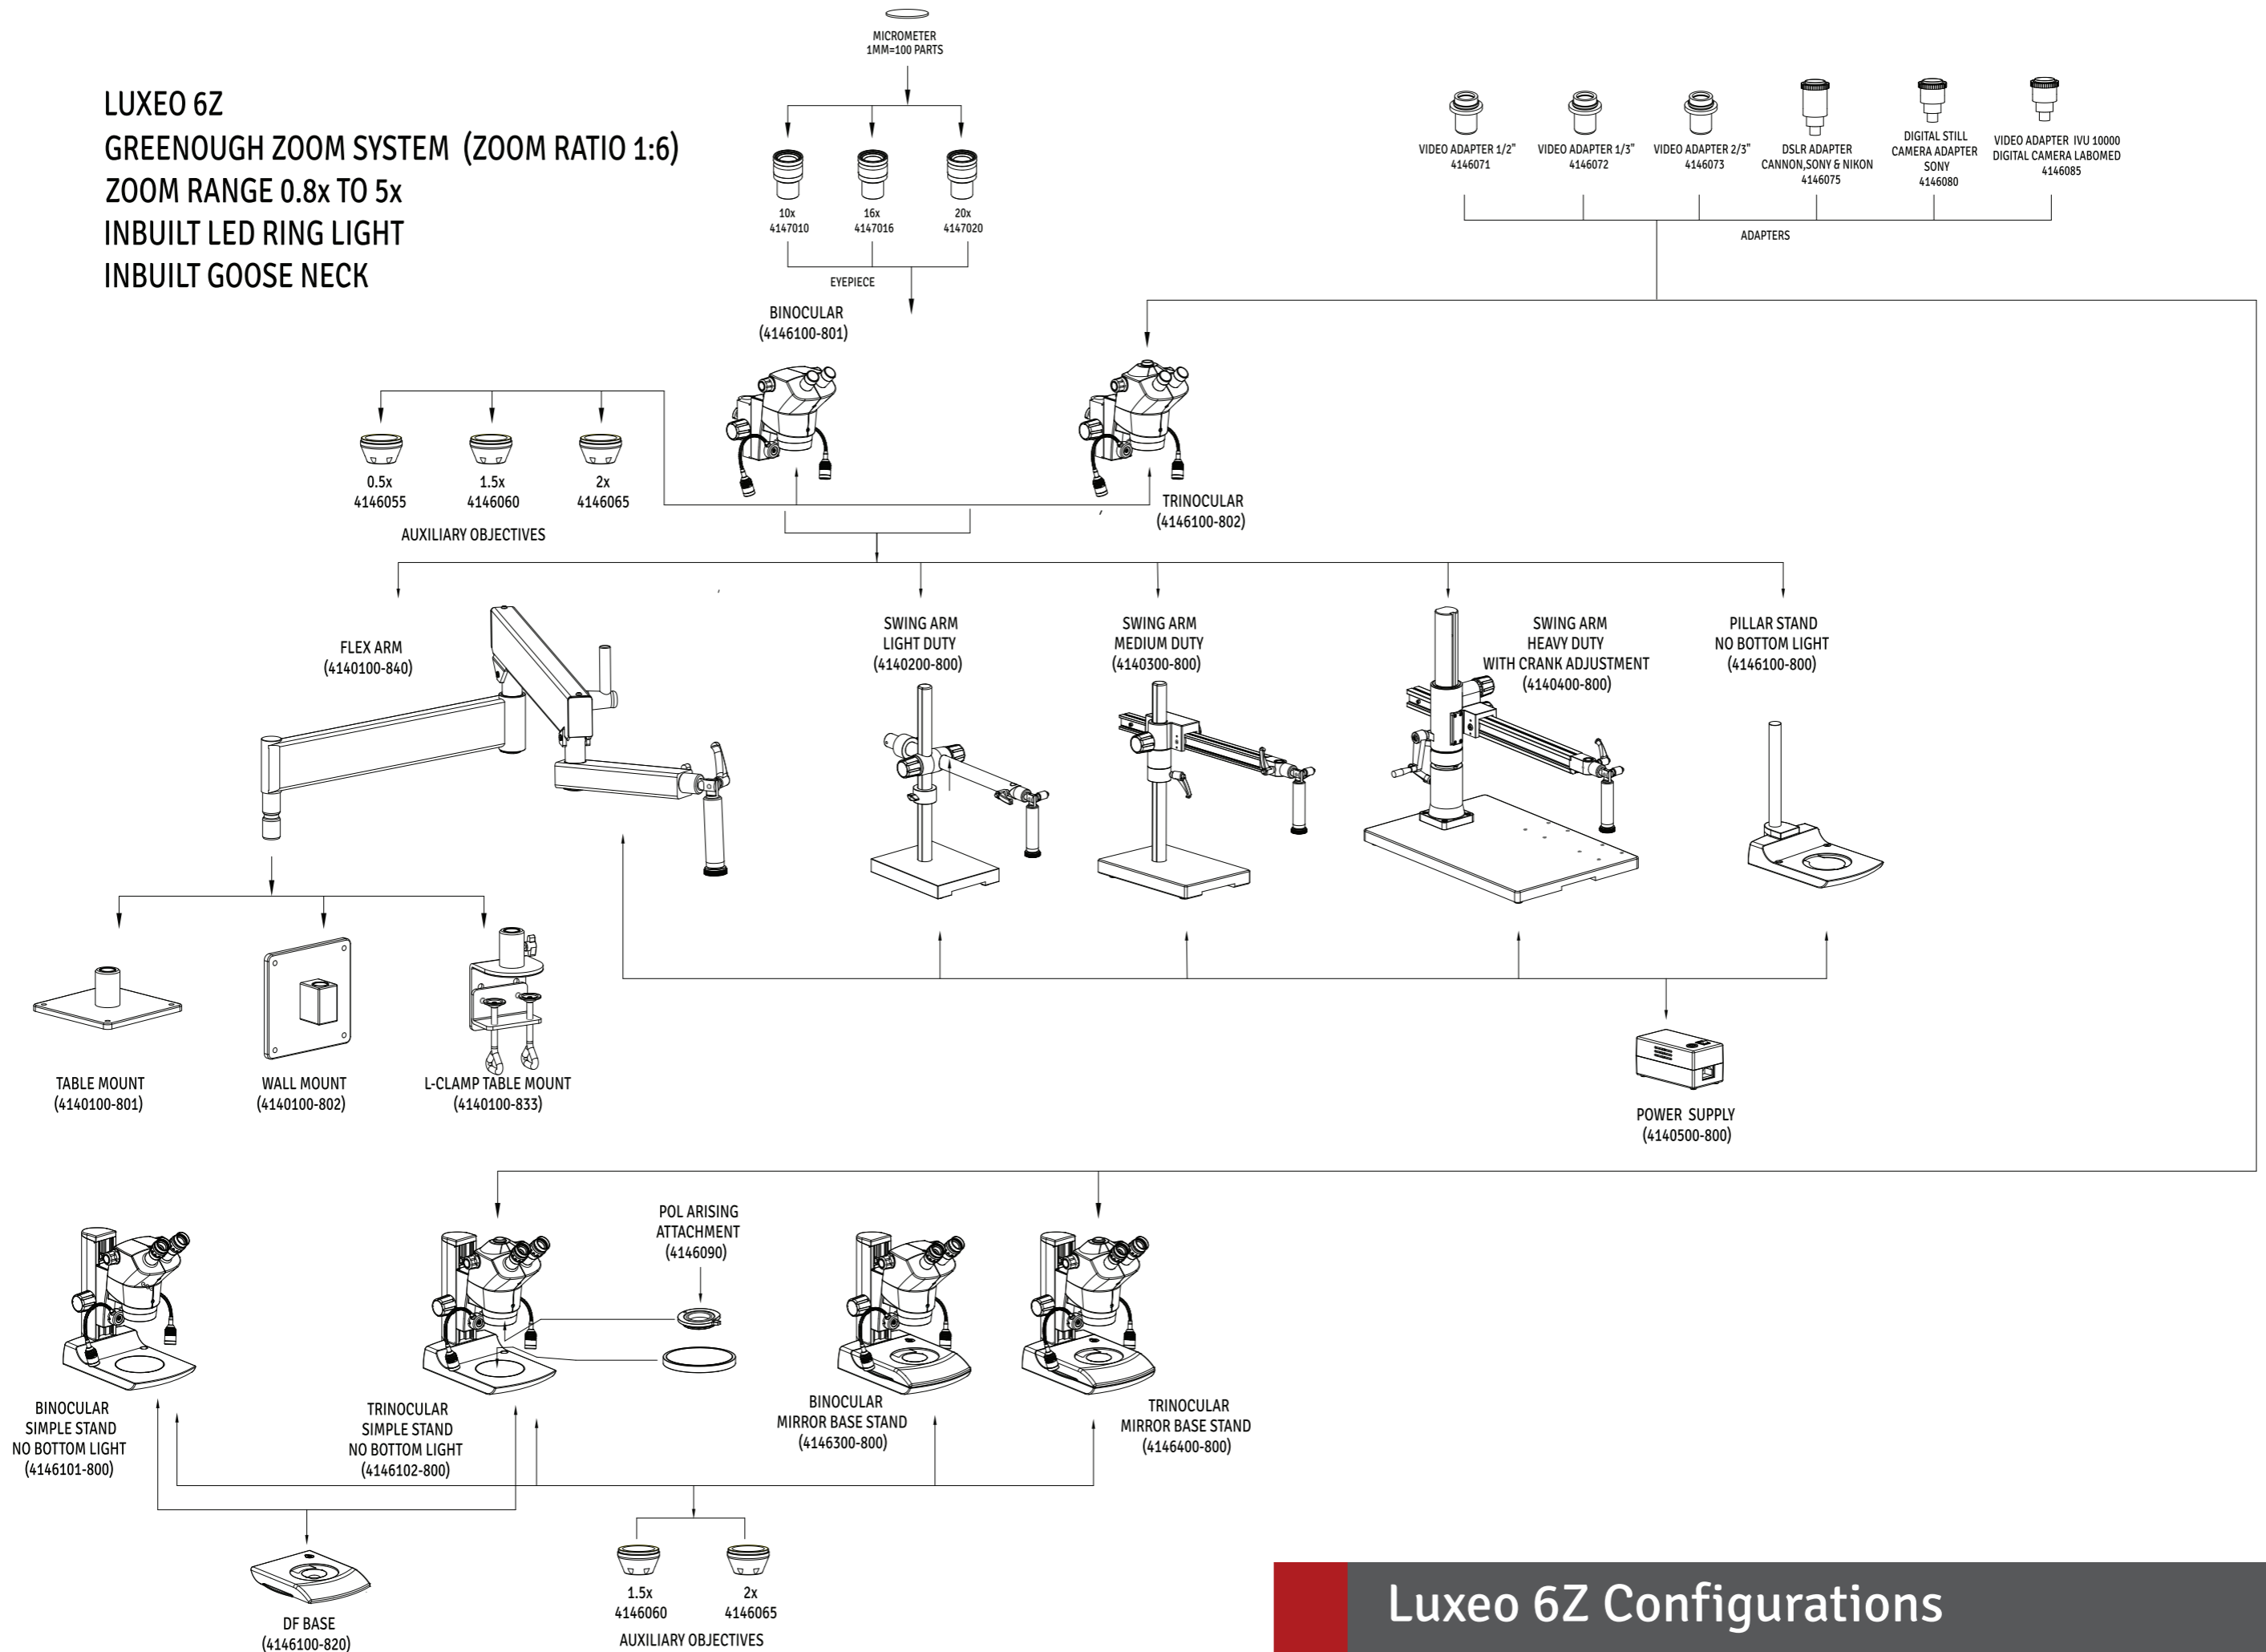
LUXEO 6Z
GREENOUGH ZOOM SYSTEM (ZOOM RATIO 1:6)
ZOOM RANGE 0.8x TO 5x
INBUILT LED RING LIGHT
INBUILT GOOSE NECK

MICROMETER
1MM=100 PARTS

10x
4147010

16x
4147016

20x
4147020

EYEPIECE

BINOCULAR
(4146100-801)

VIDEO ADAPTER 1/2"
4146071

VIDEO ADAPTER 1/3"
4146072

VIDEO ADAPTER 2/3"
4146073

DSLR ADAPTER
CANNON,SONY & NIKON
4146075

DIGITAL STILL
CAMERA ADAPTER
SONY
4146080

VIDEO ADAPTER IVU 10000
DIGITAL CAMERA LABOMED
4146085

ADAPTERS

0.5x
4146055

1.5x
4146060

2x
4146065

AUXILIARY OBJECTIVES

TRINOCULAR
(4146100-802)

FLEX ARM
(4140100-840)

SWING ARM
LIGHT DUTY
(4140200-800)

SWING ARM
MEDIUM DUTY
(4140300-800)

SWING ARM
HEAVY DUTY
WITH CRANK ADJUSTMENT
(4140400-800)

PILLAR STAND
NO BOTTOM LIGHT
(4146100-800)

TABLE MOUNT
(4140100-801)

WALL MOUNT
(4140100-802)

L-CLAMP TABLE MOUNT
(4140100-833)

POWER SUPPLY
(4140500-800)

POL ARISING
ATTACHMENT
(4146090)

BINOCULAR
SIMPLE STAND
NO BOTTOM LIGHT
(4146101-800)

TRINOCULAR
SIMPLE STAND
NO BOTTOM LIGHT
(4146102-800)

BINOCULAR
MIRROR BASE STAND
(4146300-800)

TRINOCULAR
MIRROR BASE STAND
(4146400-800)

DF BASE
(4146100-820)

1.5x
4146060

2x
4146065

AUXILIARY OBJECTIVES

Luxeo 6Z Configurations